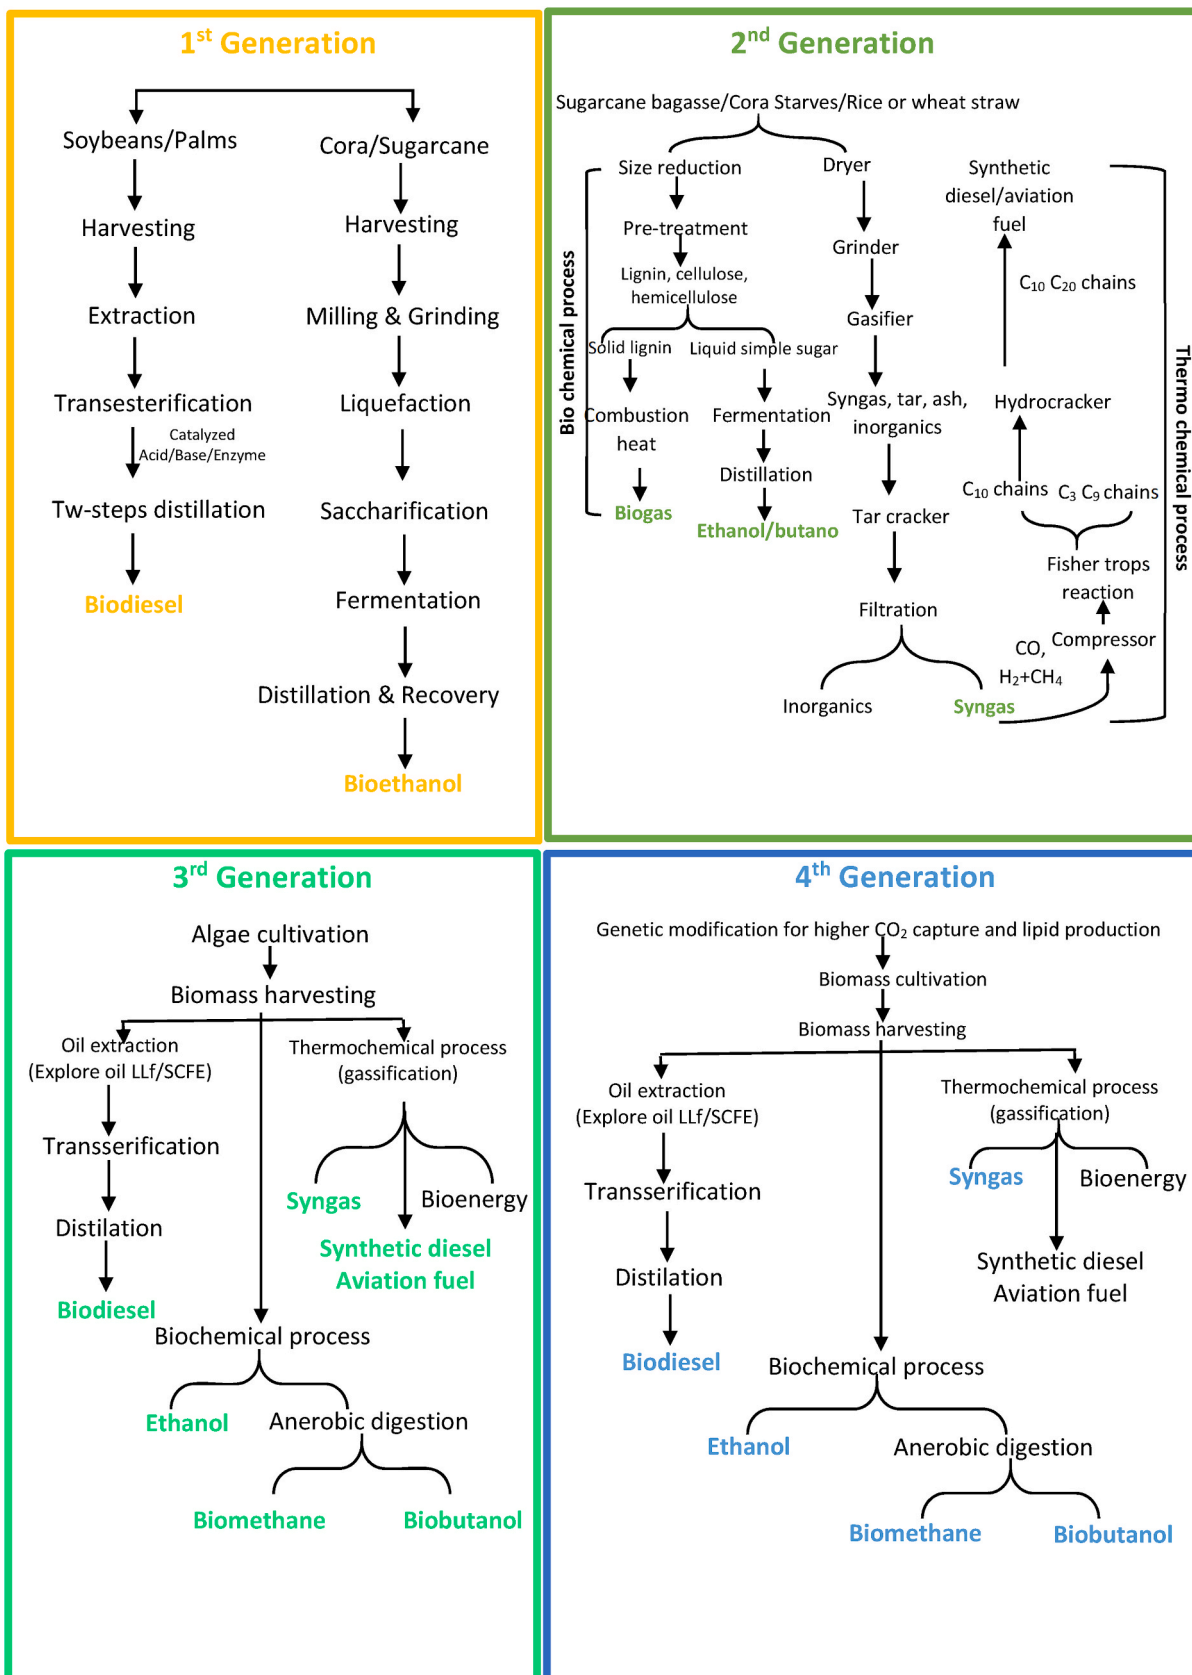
1$^{st}$ Generation

Soybeans/Palms
Harvesting
Extraction
Transesterification
Catalyzed Acid/Base/Enzyme
Tw-steps distillation
Biodiesel

Cora/Sugarcane
Harvesting
Milling & Grinding
Liquefaction
Saccharification
Fermentation
Distillation & Recovery
Bioethanol

2$^{nd}$ Generation

Sugarcane bagasse/Cora Starves/Rice or wheat straw

Bio chemical process

Size reduction
Pre-treatment
Lignin, cellulose, hemicellulose
Solid lignin
Combustion heat
Biogas
Liquid simple sugar
Fermentation
Distillation
Ethanol/butano

Dryer
Grinder
Gasifier
Syngas, tar, ash, inorganics
Tar cracker
Filtration
Inorganics
Syngas

Synthetic diesel/aviation fuel
$C_{10}$ $C_{20}$ chains
Hydrocracker
$C_{10}$ chains
$C_3$ $C_9$ chains
Fisher trops reaction
Compressor
CO, $H_2$+$CH_4$

Thermo chemical process

3$^{rd}$ Generation

Algae cultivation
Biomass harvesting
Oil extraction (Explore oil LLf/SCFE)
Transserification
Distilation
Biodiesel
Thermochemical process (gassification)
Syngas
Bioenergy
Synthetic diesel
Aviation fuel
Biochemical process
Ethanol
Anerobic digestion
Biomethane
Biobutanol

4$^{th}$ Generation

Genetic modification for higher $CO_2$ capture and lipid production
Biomass cultivation
Biomass harvesting
Oil extraction (Explore oil LLf/SCFE)
Transserification
Distilation
Biodiesel
Thermochemical process (gassification)
Syngas
Bioenergy
Synthetic diesel
Aviation fuel
Biochemical process
Ethanol
Anerobic digestion
Biomethane
Biobutanol